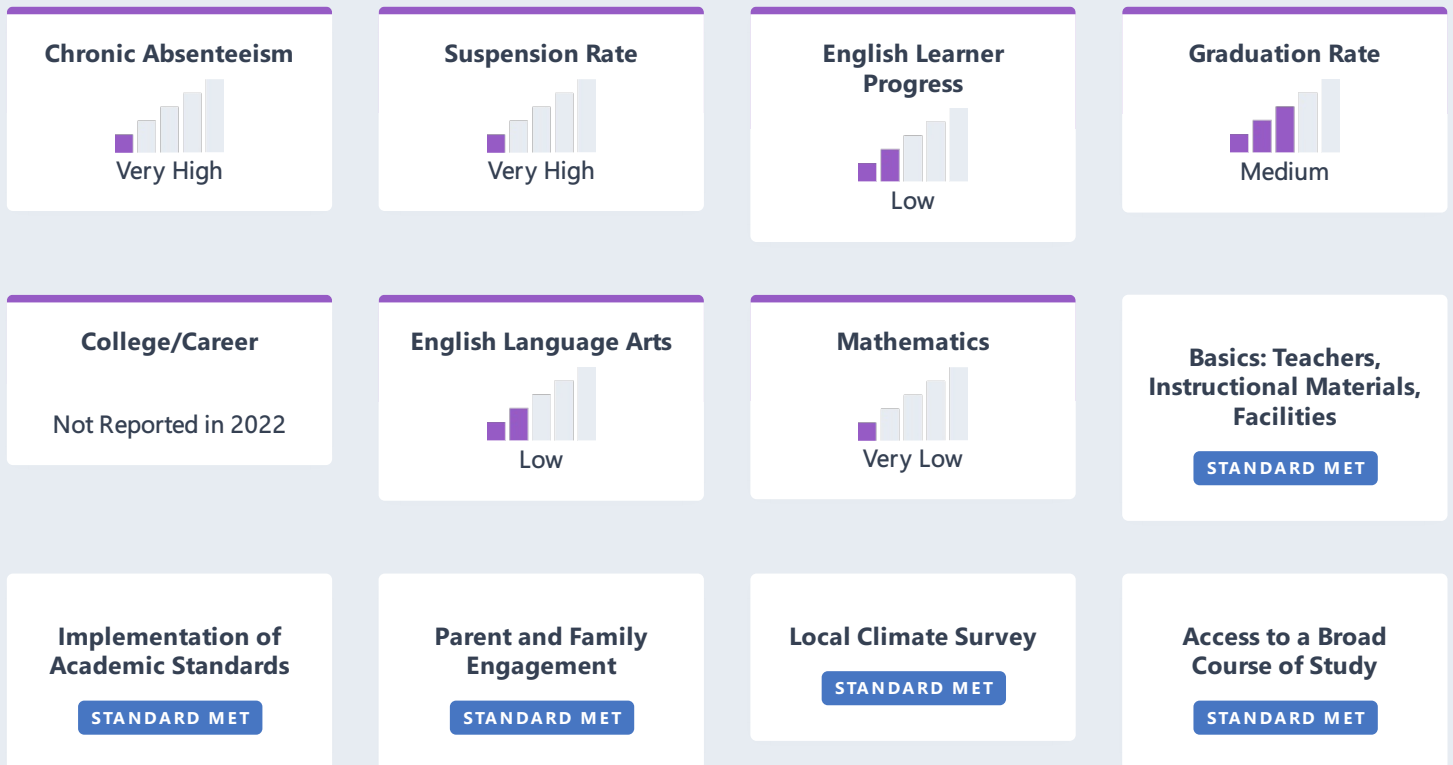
Chronic Absenteeism

Very High

Suspension Rate

Very High

English Learner Progress

Low

Graduation Rate

Medium

College/Career

Not Reported in 2022

English Language Arts

Low

Mathematics

Very Low

Basics: Teachers, Instructional Materials, Facilities

STANDARD MET

Implementation of Academic Standards

STANDARD MET

Parent and Family Engagement

STANDARD MET

Local Climate Survey

STANDARD MET

Access to a Broad Course of Study

STANDARD MET